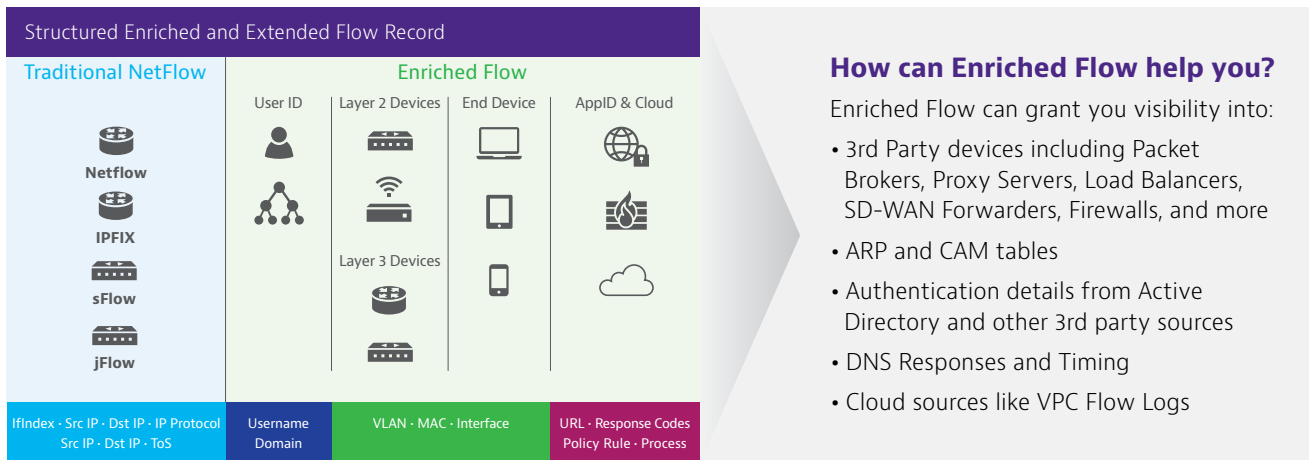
Structured Enriched and Extended Flow Record

Traditional NetFlow

Netflow

IPFIX

sFlow

jFlow

Enriched Flow

User ID

Layer 2 Devices

End Device

AppID & Cloud

Layer 3 Devices

IfIndex · Src IP · Dst IP · IP Protocol Src IP · Dst IP · ToS

Username Domain

VLAN · MAC · Interface

URL · Response Codes Policy Rule · Process

How can Enriched Flow help you?

Enriched Flow can grant you visibility into:

• 3rd Party devices including Packet Brokers, Proxy Servers, Load Balancers, SD-WAN Forwarders, Firewalls, and more

• ARP and CAM tables

• Authentication details from Active Directory and other 3rd party sources

• DNS Responses and Timing

• Cloud sources like VPC Flow Logs